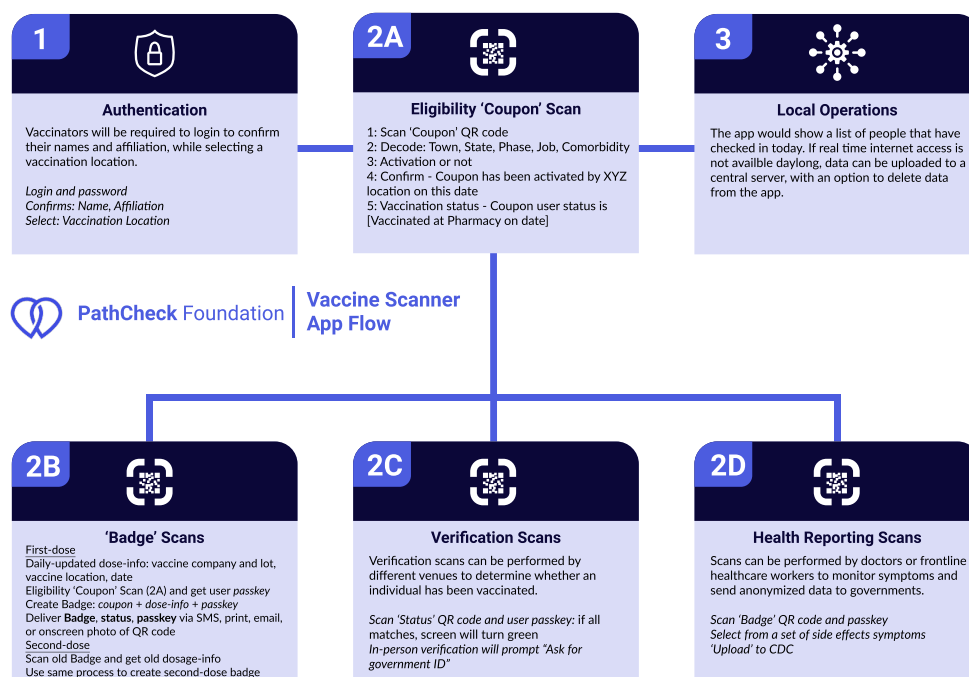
1

Authentication

Vaccinators will be required to login to confirm their names and affiliation, while selecting a vaccination location.

Login and password
Confirms: Name, Affiliation
Select: Vaccination Location

2A

Eligibility 'Coupon' Scan

1: Scan 'Coupon' QR code
2: Decode: Town, State, Phase, Job, Comorbidity
3: Activation or not
4: Confirm - Coupon has been activated by XYZ location on this date
5: Vaccination status - Coupon user status is [Vaccinated at Pharmacy on date]

3

Local Operations

The app would show a list of people that have checked in today. If real time internet access is not availble daylong, data can be uploaded to a central server, with an option to delete data from the app.

PathCheck Foundation

Vaccine Scanner App Flow

2B

'Badge' Scans

First-dose
Daily-updated dose-info: vaccine company and lot, vaccine location, date
Eligibility 'Coupon' Scan (2A) and get user passkey
Create Badge: coupon + dose-info + passkey
Deliver Badge, status, passkey via SMS, print, email, or onscreen photo of QR code
Second-dose
Scan old Badge and get old dosage-info
Use same process to create second-dose badge

2C

Verification Scans

Verification scans can be performed by different venues to determine whether an individual has been vaccinated.

Scan 'Status' QR code and user passkey: if all matches, screen will turn green
In-person verification will prompt "Ask for government ID"

2D

Health Reporting Scans

Scans can be performed by doctors or frontline healthcare workers to monitor symptoms and send anonymized data to governments.

Scan 'Badge' QR code and passkey
Select from a set of side effects symptoms
'Upload' to CDC